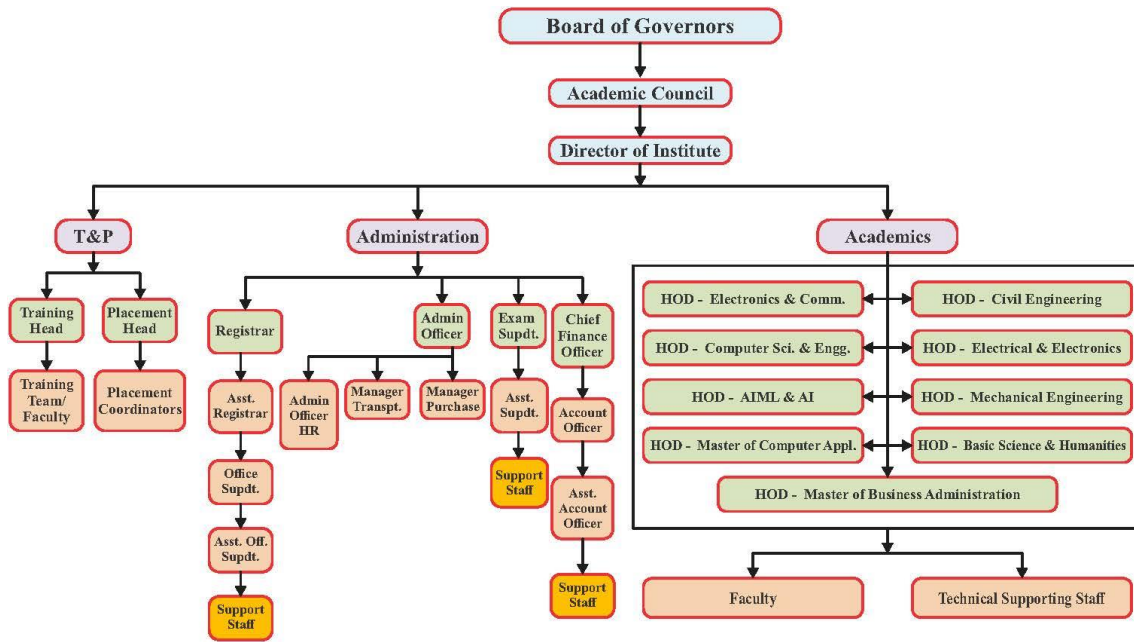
Board of Governors

Academic Council

Director of Institute

T&P

Administration

Academics

Training Head

Placement Head

Training Team/ Faculty

Placement Coordinators

Registrar

Admin Officer

Exam Supdt.

Chief Finance Officer

Asst. Registrar

Admin Officer HR

Manager Transpt.

Manager Purchase

Asst. Supdt.

Account Officer

Support Staff

Office Supdt.

Asst. Account Officer

Asst. Off. Supdt.

Support Staff

Support Staff

HOD - Electronics & Comm.

HOD - Civil Engineering

HOD - Computer Sci. & Engg.

HOD - Electrical & Electronics

HOD - AIML & AI

HOD - Mechanical Engineering

HOD - Master of Computer Appl.

HOD - Basic Science & Humanities

HOD - Master of Business Administration

Faculty

Technical Supporting Staff